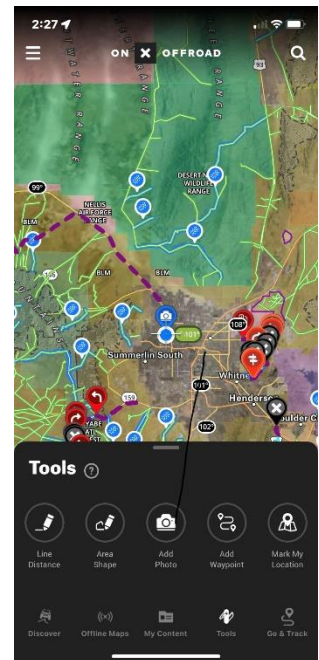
2:27

ON X OFFROAD

DESERT NATIONAL WILDLIFE RANGE

NELLIS AIR FORCE RANGE

BLM

BLM

BLM

Summerlin South

Whitney

Henderson

Boulder C

99

108

101

159

102

93

Tools

Line Distance

Area Shape

Add Photo

Add Waypoint

Mark My Location

Discover

Offline Maps

My Content

Tools

Go & Track